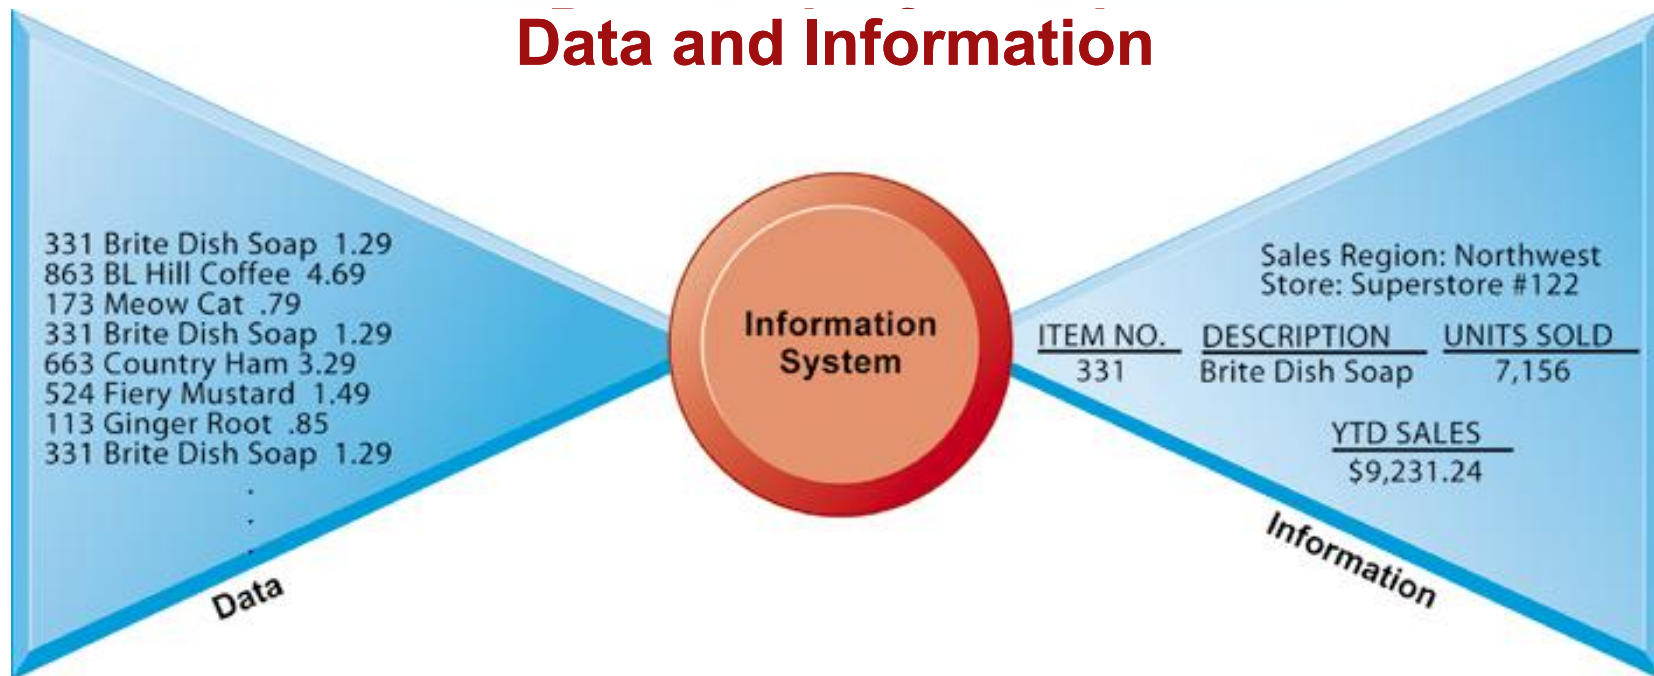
Data and Information

331 Brite Dish Soap 1.29
863 BL Hill Coffee 4.69
173 Meow Cat .79
331 Brite Dish Soap 1.29
663 Country Ham 3.29
524 Fiery Mustard 1.49
113 Ginger Root .85
331 Brite Dish Soap 1.29
.
.
.

Data

Information System

Sales Region: Northwest
Store: Superstore #122

| ITEM NO. | DESCRIPTION | UNITS SOLD |
|---|---|---|
| 331 | Brite Dish Soap | 7,156 |

YTD SALES
$9,231.24

Information